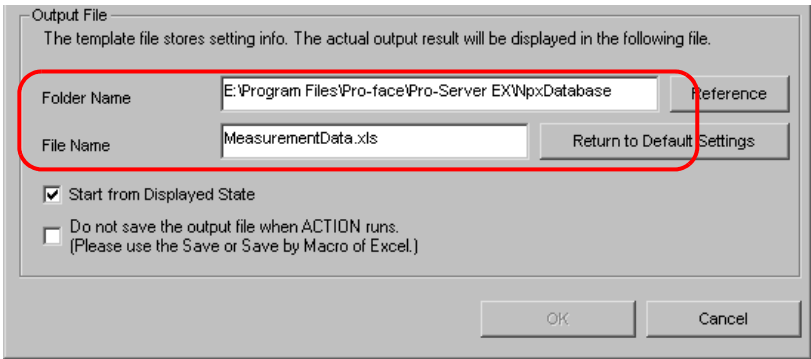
Output File

The template file stores setting info. The actual output result will be displayed in the following file.

Folder Name E:\Program Files\Pro-face\Pro-Server EX\NpxDatabase Reference

File Name MeasurementData.xls Return to Default Settings

Start from Displayed State

Do not save the output file when ACTION runs.
(Please use the Save or Save by Macro of Excel.)

OK

Cancel